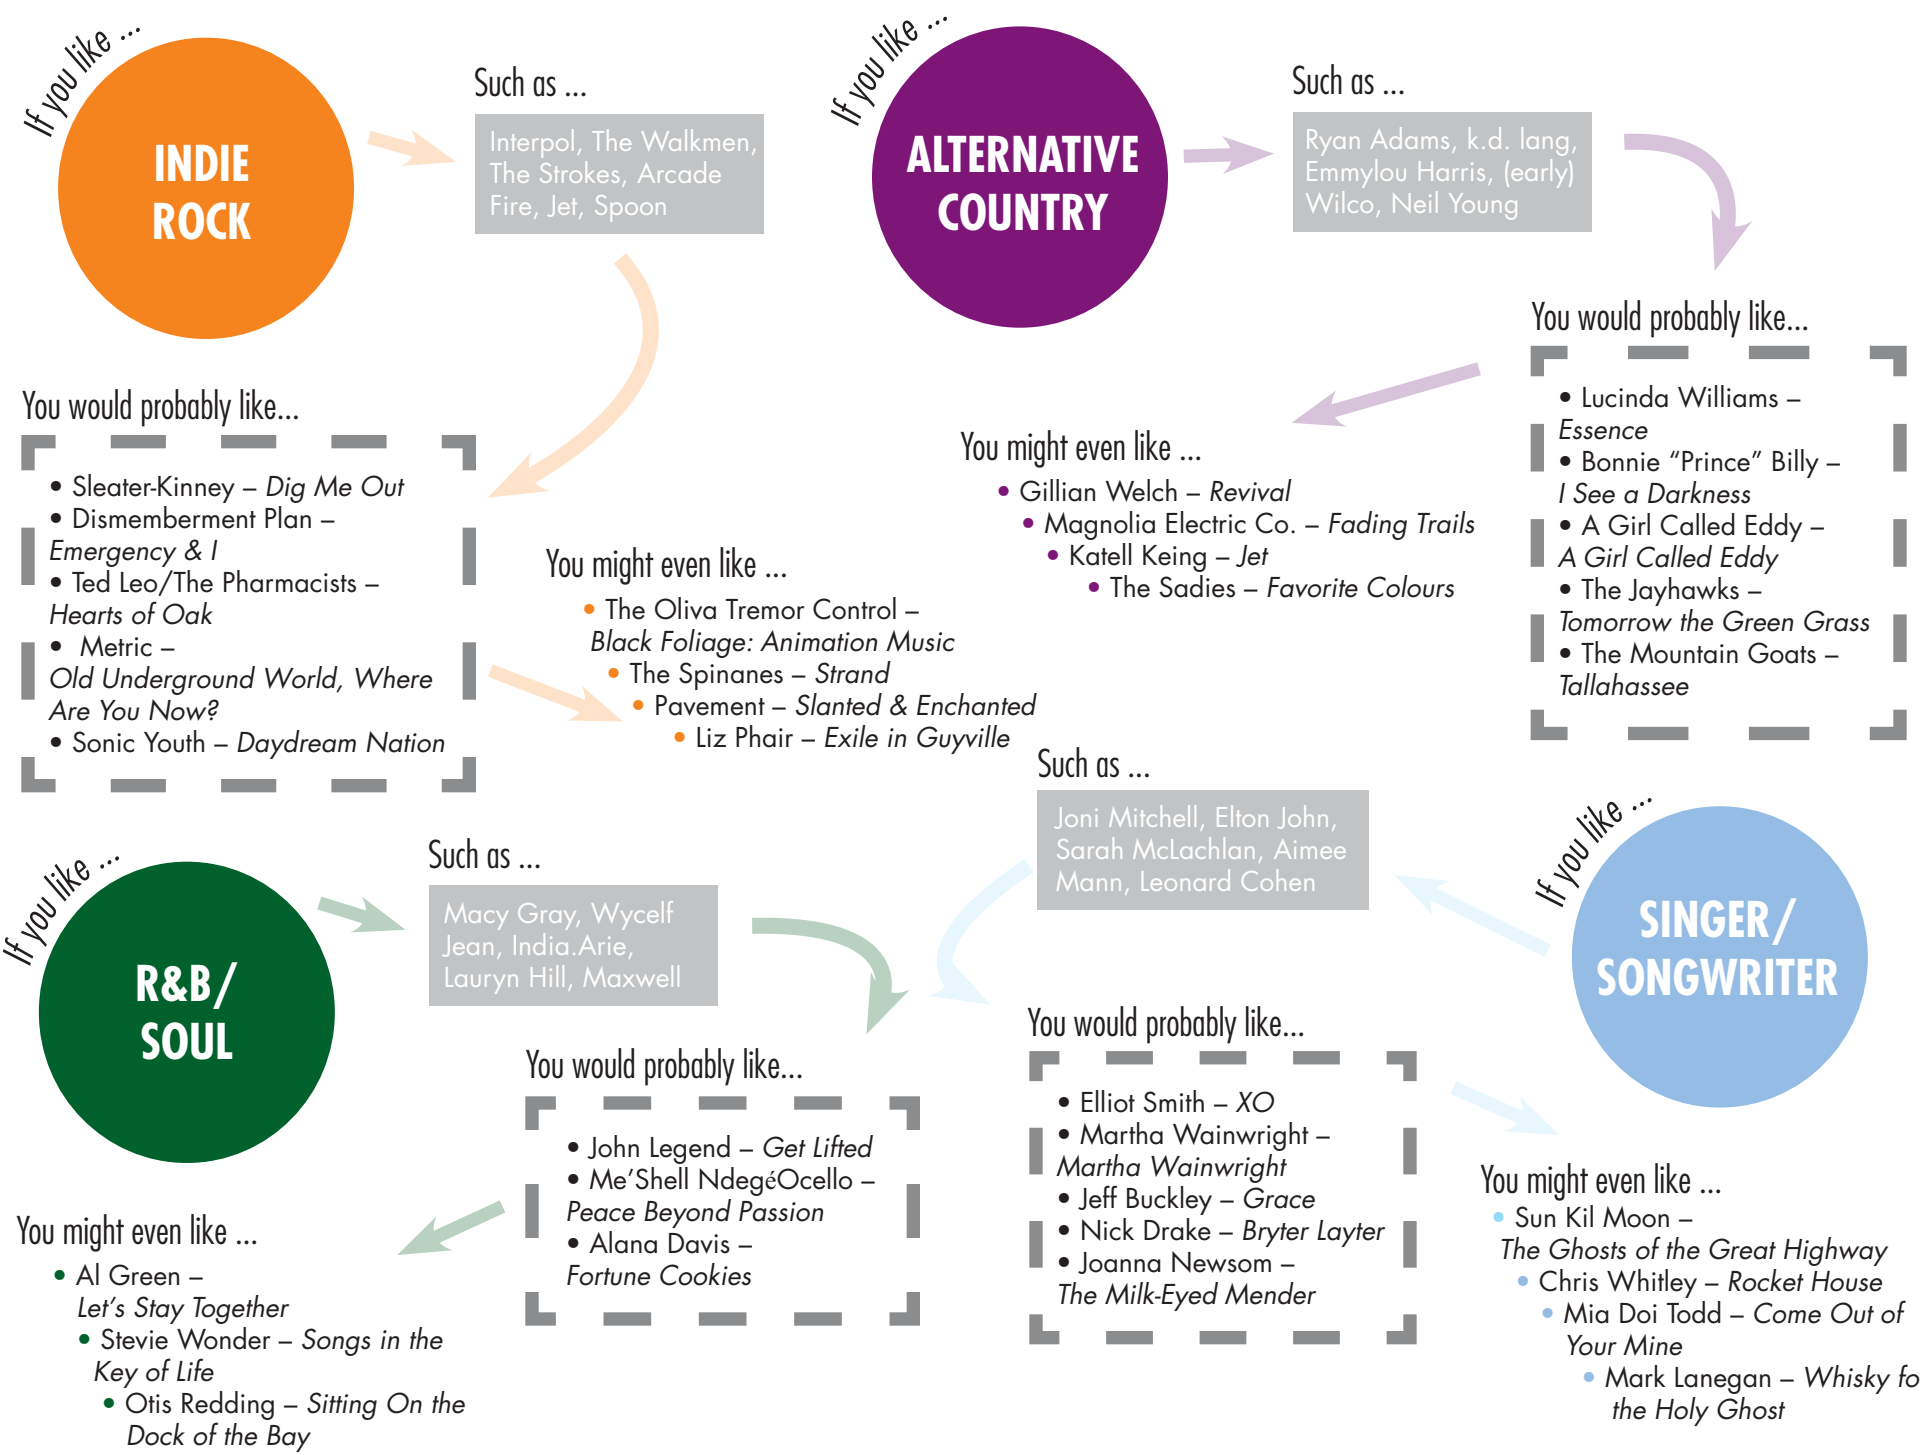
If you like ...

INDIE ROCK

Such as ...

Interpol, The Walkmen, The Strokes, Arcade Fire, Jet, Spoon

You would probably like...

- Sleater-Kinney – *Dig Me Out*
- Dismemberment Plan – *Emergency & I*
- Ted Leo/The Pharmacists – *Hearts of Oak*
- Metric – *Old Underground World, Where Are You Now?*
- Sonic Youth – *Daydream Nation*

You might even like ...

- The Oliva Tremor Control – *Black Foliage: Animation Music*
- The Spinanes – *Strand*
- Pavement – *Slanted & Enchanted*
- Liz Phair – *Exile in Guyville*

If you like ...

ALTERNATIVE COUNTRY

Such as ...

Ryan Adams, k.d. lang, Emmylou Harris, (early) Wilco, Neil Young

You would probably like...

- Lucinda Williams – *Essence*
- Bonnie "Prince" Billy – *I See a Darkness*
- A Girl Called Eddy – *A Girl Called Eddy*
- The Jayhawks – *Tomorrow the Green Grass*
- The Mountain Goats – *Tallahassee*

You might even like ...

- Gillian Welch – *Revival*
- Magnolia Electric Co. – *Fading Trails*
- Katell Keing – *Jet*
- The Sadies – *Favorite Colours*

If you like ...

R&B/ SOUL

Such as ...

Macy Gray, Wycelf Jean, India.Arie, Lauryn Hill, Maxwell

You would probably like...

- John Legend – *Get Lifted*
- Me'Shell NdegéOcello – *Peace Beyond Passion*
- Alana Davis – *Fortune Cookies*

You might even like ...

- Al Green – *Let's Stay Together*
- Stevie Wonder – *Songs in the Key of Life*
- Otis Redding – *Sitting On the Dock of the Bay*

If you like ...

SINGER/ SONGWRITER

Such as ...

Joni Mitchell, Elton John, Sarah McLachlan, Aimee Mann, Leonard Cohen

You would probably like...

- Elliot Smith – *XO*
- Martha Wainwright – *Martha Wainwright*
- Jeff Buckley – *Grace*
- Nick Drake – *Bryter Layter*
- Joanna Newsom – *The Milk-Eyed Mender*

You might even like ...

- Sun Kil Moon – *The Ghosts of the Great Highway*
- Chris Whitley – *Rocket House*
- Mia Doi Todd – *Come Out of Your Mine*
- Mark Lanegan – *Whisky fo the Holy Ghost*